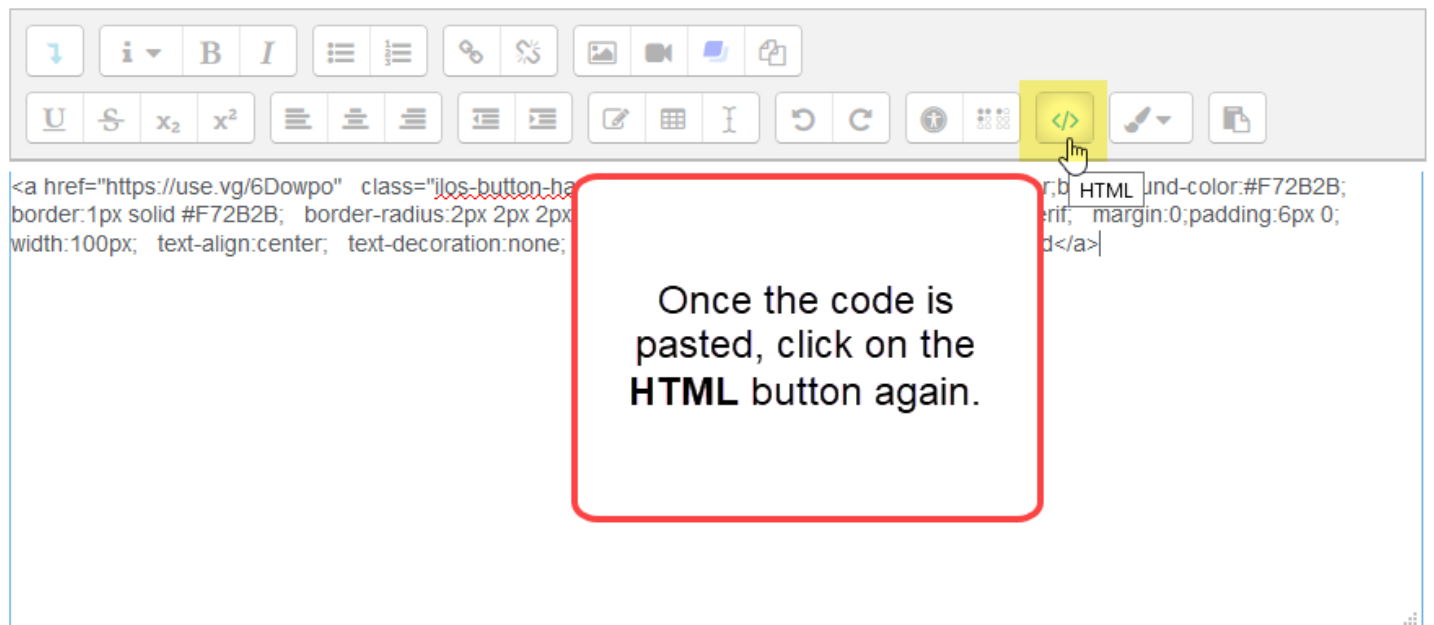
i B I

U S $x_2$ $x^2$

</>

HTML

<a href="https://use.vg/6Dowpo" class="ilos-button-ha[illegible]r;b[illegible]und-color:#F72B2B; border:1px solid #F72B2B; border-radius:2px 2px 2px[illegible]erif; margin:0;padding:6px 0; width:100px; text-align:center; text-decoration:none; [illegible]d</a>

Once the code is pasted, click on the **HTML** button again.